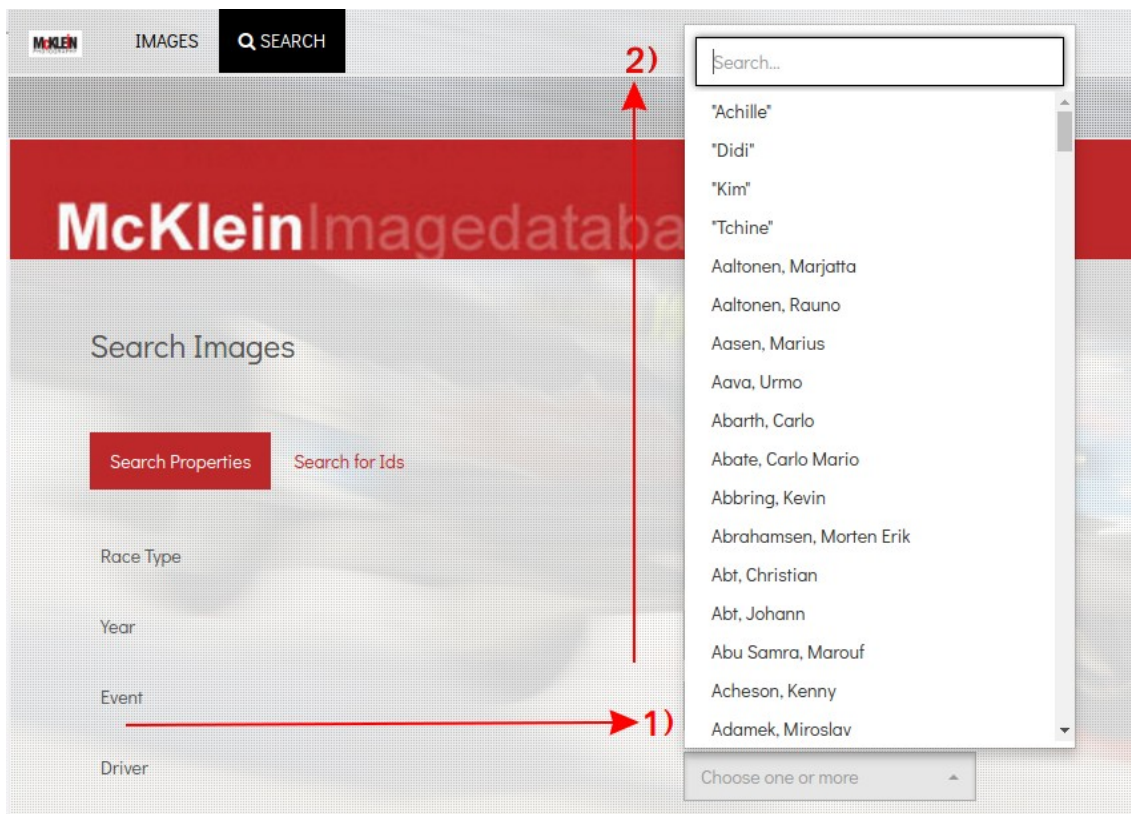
McKLEIN

IMAGES

SEARCH

2)

Search...

"Achille"
"Didi"
"Kim"
"Tchine"
Aaltonen, Marjatta
Aaltonen, Rauno
Aasen, Marius
Aava, Urmo
Abarth, Carlo
Abate, Carlo Mario
Abbring, Kevin
Abrahamsen, Morten Erik
Abt, Christian
Abt, Johann
Abu Samra, Marouf
Acheson, Kenny
Adamek, Miroslav

McKleinImagedataba

Search Images

Search Properties

Search for Ids

Race Type

Year

Event

1)

Driver

Choose one or more